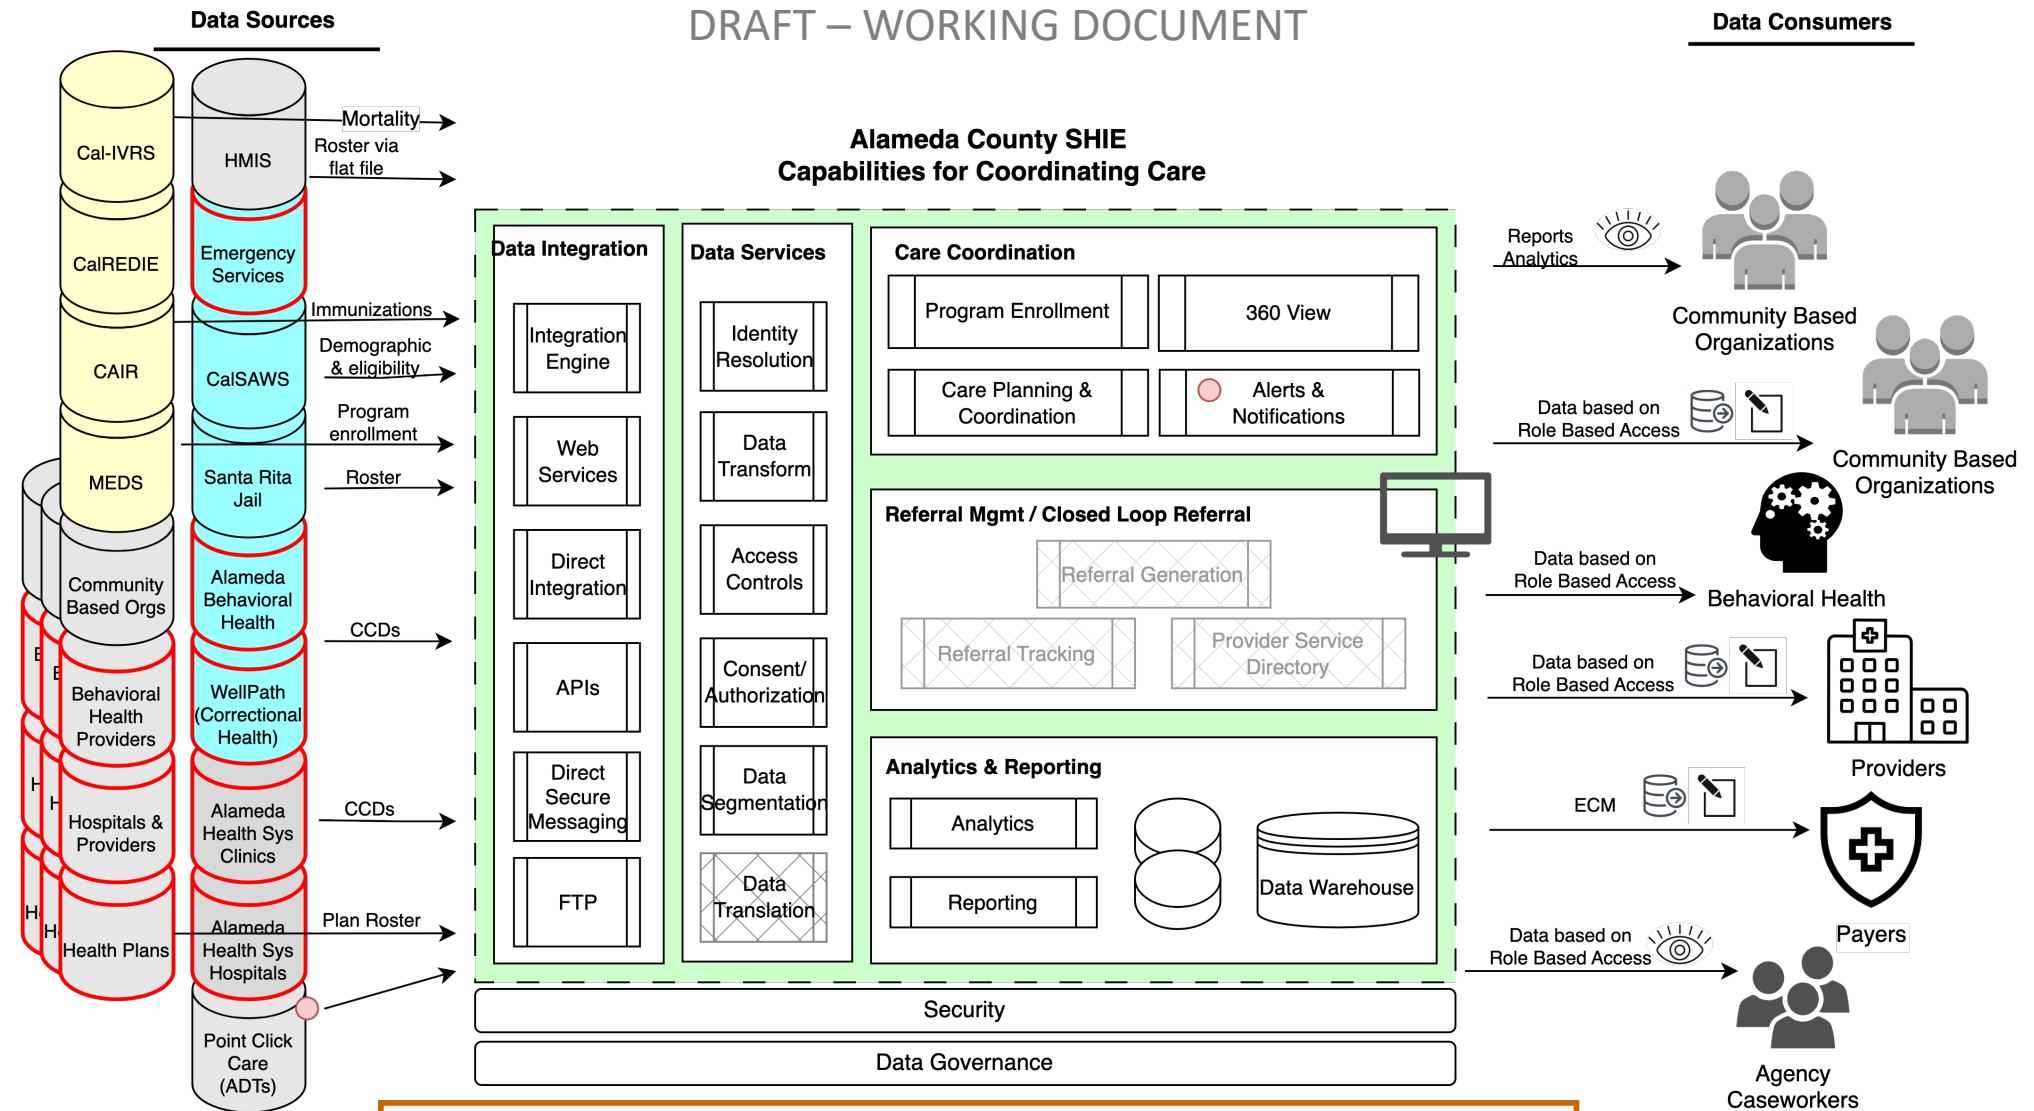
Data Sources

DRAFT – WORKING DOCUMENT

Data Consumers

Cal-IVRS

HMIS

Mortality

Roster via flat file

CalREDIE

Emergency Services

Immunizations

CAIR

CalSAWS

Demographic & eligibility

Program enrollment

MEDS

Santa Rita Jail

Roster

Community Based Orgs

Alameda Behavioral Health

CCDs

Behavioral Health Providers

WellPath (Correctional Health)

Hospitals & Providers

Alameda Health Sys Clinics

CCDs

Health Plans

Alameda Health Sys Hospitals

Plan Roster

Point Click Care (ADTs)

Alameda County SHIE
Capabilities for Coordinating Care

Data Integration

Integration Engine

Web Services

Direct Integration

APIs

Direct Secure Messaging

FTP

Data Services

Identity Resolution

Data Transform

Access Controls

Consent/ Authorization

Data Segmentation

Data Translation

Care Coordination

Program Enrollment

360 View

Care Planning & Coordination

Alerts & Notifications

Referral Mgmt / Closed Loop Referral

Referral Generation

Referral Tracking

Provider Service Directory

Analytics & Reporting

Analytics

Reporting

Data Warehouse

Security

Data Governance

Reports Analytics

Community Based Organizations

Data based on Role Based Access

Community Based Organizations

Data based on Role Based Access

Behavioral Health

Data based on Role Based Access

Providers

ECM

Payers

Data based on Role Based Access

Agency Caseworkers